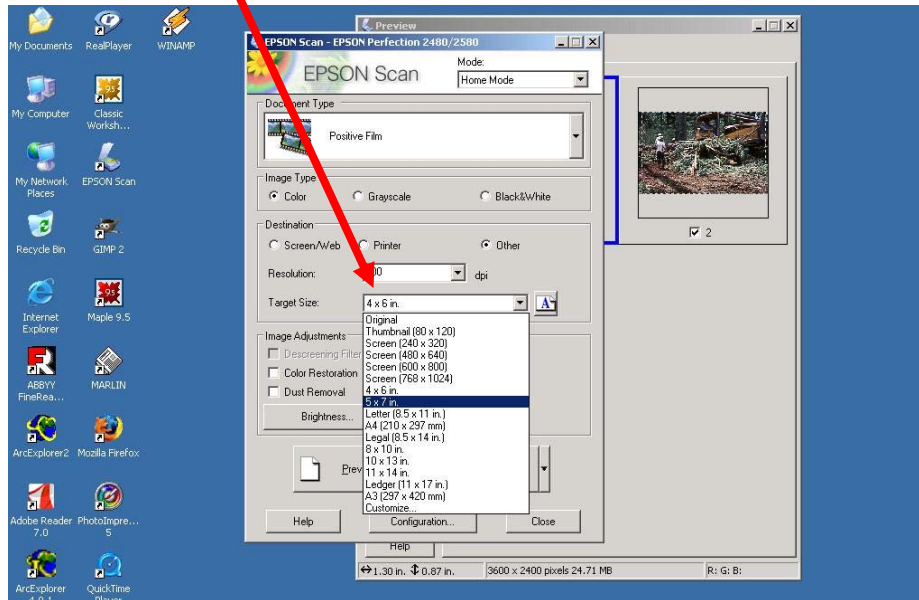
My Documents
RealPlayer
WINAMP
My Computer
Classic Worksh...
My Network Places
EPSON Scan
Recycle Bin
GIMP 2
Internet Explorer
Maple 9.5
ABBYY FineRea...
MARLIN
ArcExplorer2
Mozilla Firefox
Adobe Reader 7.0
PhotoImpre... 5
ArcExplorer
QuickTime Player

Preview

EPSON Scan - EPSON Perfection 2480/2580
EPSON Scan
Mode:
Home Mode

Document Type
Positive Film

Image Type
Color
Grayscale
Black&White

Destination
Screen/Web
Printer
Other

Resolution:
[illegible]00
dpi

Target Size:
4 x 6 in.

Original
Thumbnail (80 x 120)
Screen (240 x 320)
Screen (480 x 640)
Screen (600 x 800)
Screen (768 x 1024)
4 x 6 in.
5 x 7 in.
Letter (8.5 x 11 in.)
A4 (210 x 297 mm)
Legal (8.5 x 14 in.)
8 x 10 in.
10 x 13 in.
11 x 14 in.
Ledger (11 x 17 in.)
A3 (297 x 420 mm)
Customize...

Image Adjustments
Descreening Filter
Color Restoration
Dust Removal
Brightness...

Prev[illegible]

Help
Configuration...
Close

2

Help
1.30 in. 0.87 in.
3600 x 2400 pixels 24.71 MB
R: G: B: